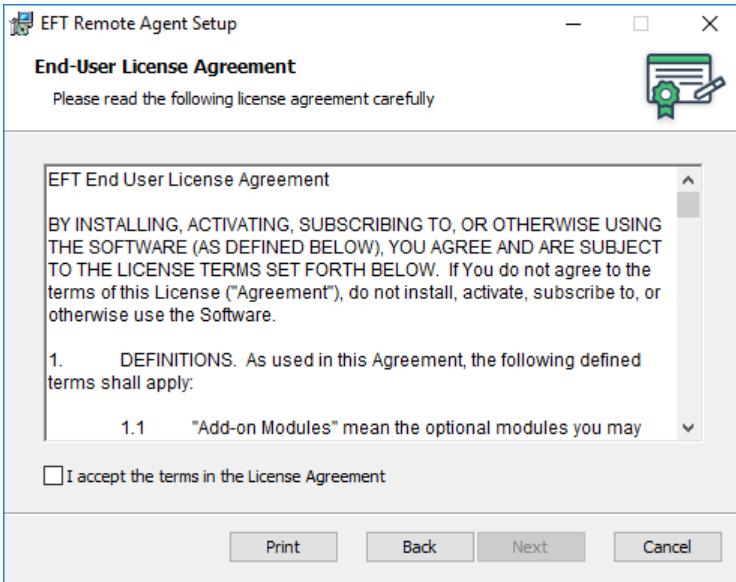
EFT Remote Agent Setup

End-User License Agreement

Please read the following license agreement carefully

EFT End User License Agreement

BY INSTALLING, ACTIVATING, SUBSCRIBING TO, OR OTHERWISE USING THE SOFTWARE (AS DEFINED BELOW), YOU AGREE AND ARE SUBJECT TO THE LICENSE TERMS SET FORTH BELOW. If You do not agree to the terms of this License ("Agreement"), do not install, activate, subscribe to, or otherwise use the Software.

1. DEFINITIONS. As used in this Agreement, the following defined terms shall apply:

1.1 "Add-on Modules" mean the optional modules you may

I accept the terms in the License Agreement

Print Back Next Cancel